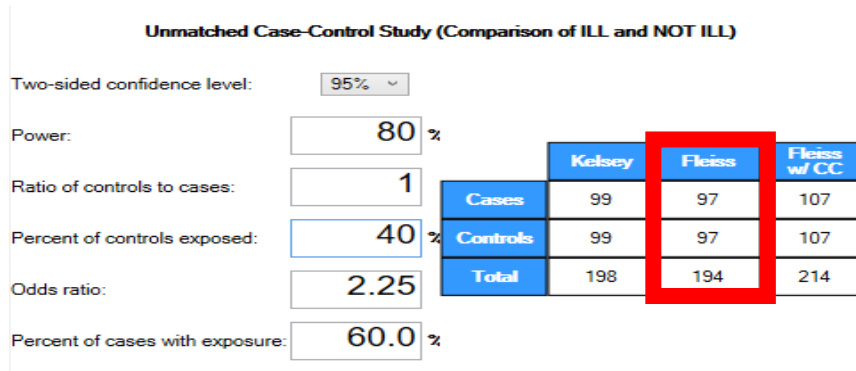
Unmatched Case-Control Study (Comparison of ILL and NOT ILL)

Two-sided confidence level: 95%

Power: 80 %

Ratio of controls to cases: 1

Percent of controls exposed: 40 %

Odds ratio: 2.25

Percent of cases with exposure: 60.0 %

| | Kelsey | Fleiss | Fleiss w/ CC |
|---|---|---|---|
| Cases | 99 | 97 | 107 |
| Controls | 99 | 97 | 107 |
| Total | 198 | 194 | 214 |